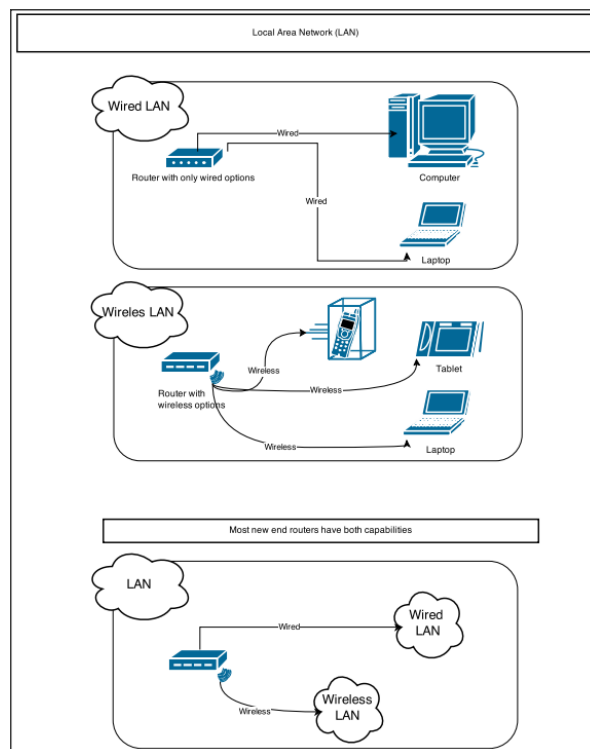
Local Area Network (LAN)

Wired LAN

Wired

Router with only wired options

Computer

Wired

Laptop

Wireles LAN

Wireless

Tablet

Router with wireless options

Wireless

Wireless

Laptop

Most new end routers have both capabilities

LAN

Wired

Wired LAN

Wireless

Wireless LAN